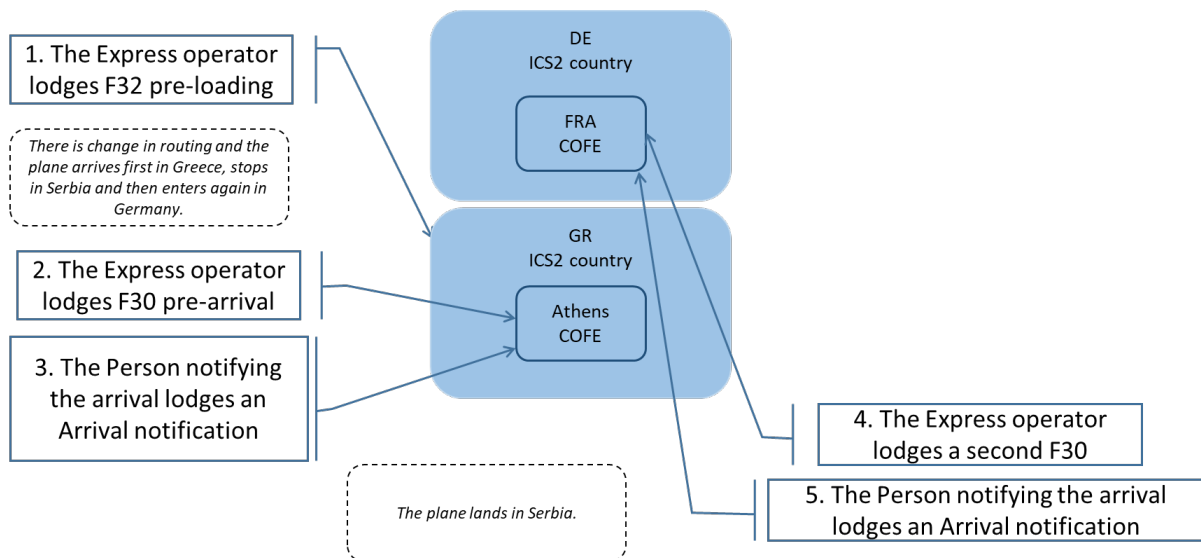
1. The Express operator lodges F32 pre-loading

There is change in routing and the plane arrives first in Greece, stops in Serbia and then enters again in Germany.

2. The Express operator lodges F30 pre-arrival

3. The Person notifying the arrival lodges an Arrival notification

The plane lands in Serbia.

DE
ICS2 country

FRA
COFE

GR
ICS2 country

Athens
COFE

4. The Express operator lodges a second F30

5. The Person notifying the arrival lodges an Arrival notification